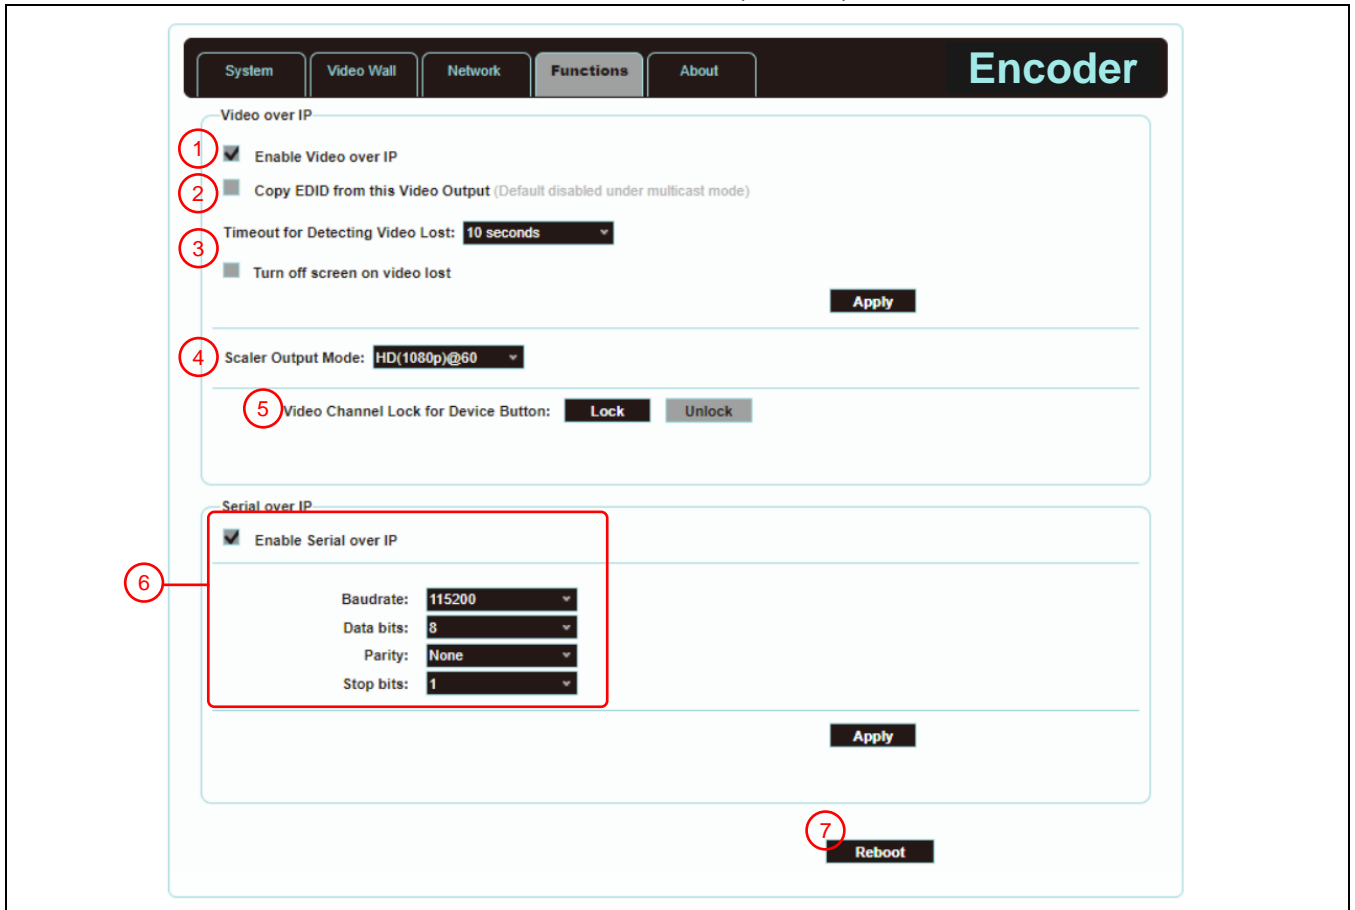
System | Video Wall | Network | Functions | About

Encoder

Video over IP

1 Enable Video over IP

2 Copy EDID from this Video Output (Default disabled under multicast mode)

3 Timeout for Detecting Video Lost: 10 seconds

Turn off screen on video lost

Apply

4 Scaler Output Mode: HD(1080p)@60

5 Video Channel Lock for Device Button: Lock Unlock

Serial over IP

Enable Serial over IP

6

Baudrate: 115200

Data bits: 8

Parity: None

Stop bits: 1

Apply

7

Reboot